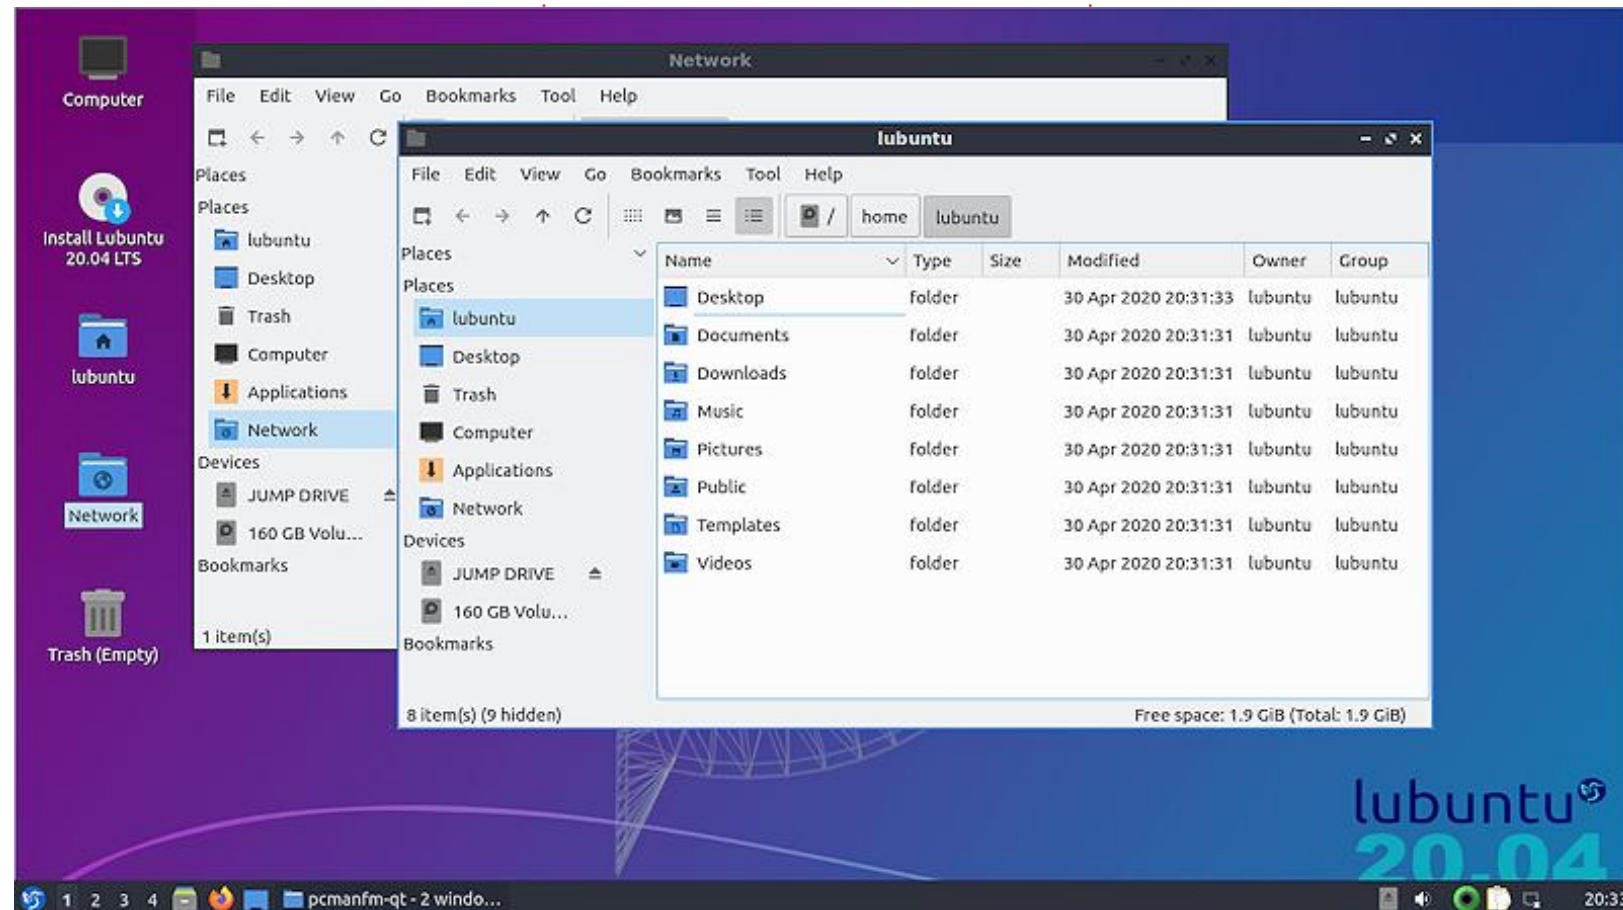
Computer

Install Lubuntu 20.04 LTS

lubuntu

Network

Trash (Empty)

Network

File Edit View Go Bookmarks Tool Help

Places
Places
lubuntu
Desktop
Trash
Computer
Applications
Network
Devices
JUMP DRIVE
160 GB Volu...
Bookmarks

1 item(s)

lubuntu

File Edit View Go Bookmarks Tool Help

/ home lubuntu

Places
Places
lubuntu
Desktop
Trash
Computer
Applications
Network
Devices
JUMP DRIVE
160 GB Volu...
Bookmarks

| Name | Type | Size | Modified | Owner | Group |
|---|---|---|---|---|---|
| Desktop | folder | | 30 Apr 2020 20:31:33 | lubuntu | lubuntu |
| Documents | folder | | 30 Apr 2020 20:31:31 | lubuntu | lubuntu |
| Downloads | folder | | 30 Apr 2020 20:31:31 | lubuntu | lubuntu |
| Music | folder | | 30 Apr 2020 20:31:31 | lubuntu | lubuntu |
| Pictures | folder | | 30 Apr 2020 20:31:31 | lubuntu | lubuntu |
| Public | folder | | 30 Apr 2020 20:31:31 | lubuntu | lubuntu |
| Templates | folder | | 30 Apr 2020 20:31:31 | lubuntu | lubuntu |
| Videos | folder | | 30 Apr 2020 20:31:31 | lubuntu | lubuntu |

8 item(s) (9 hidden)
Free space: 1.9 GiB (Total: 1.9 GiB)

lubuntu 20.04

1 2 3 4 pcmanfm-qt - 2 windo... 20:3